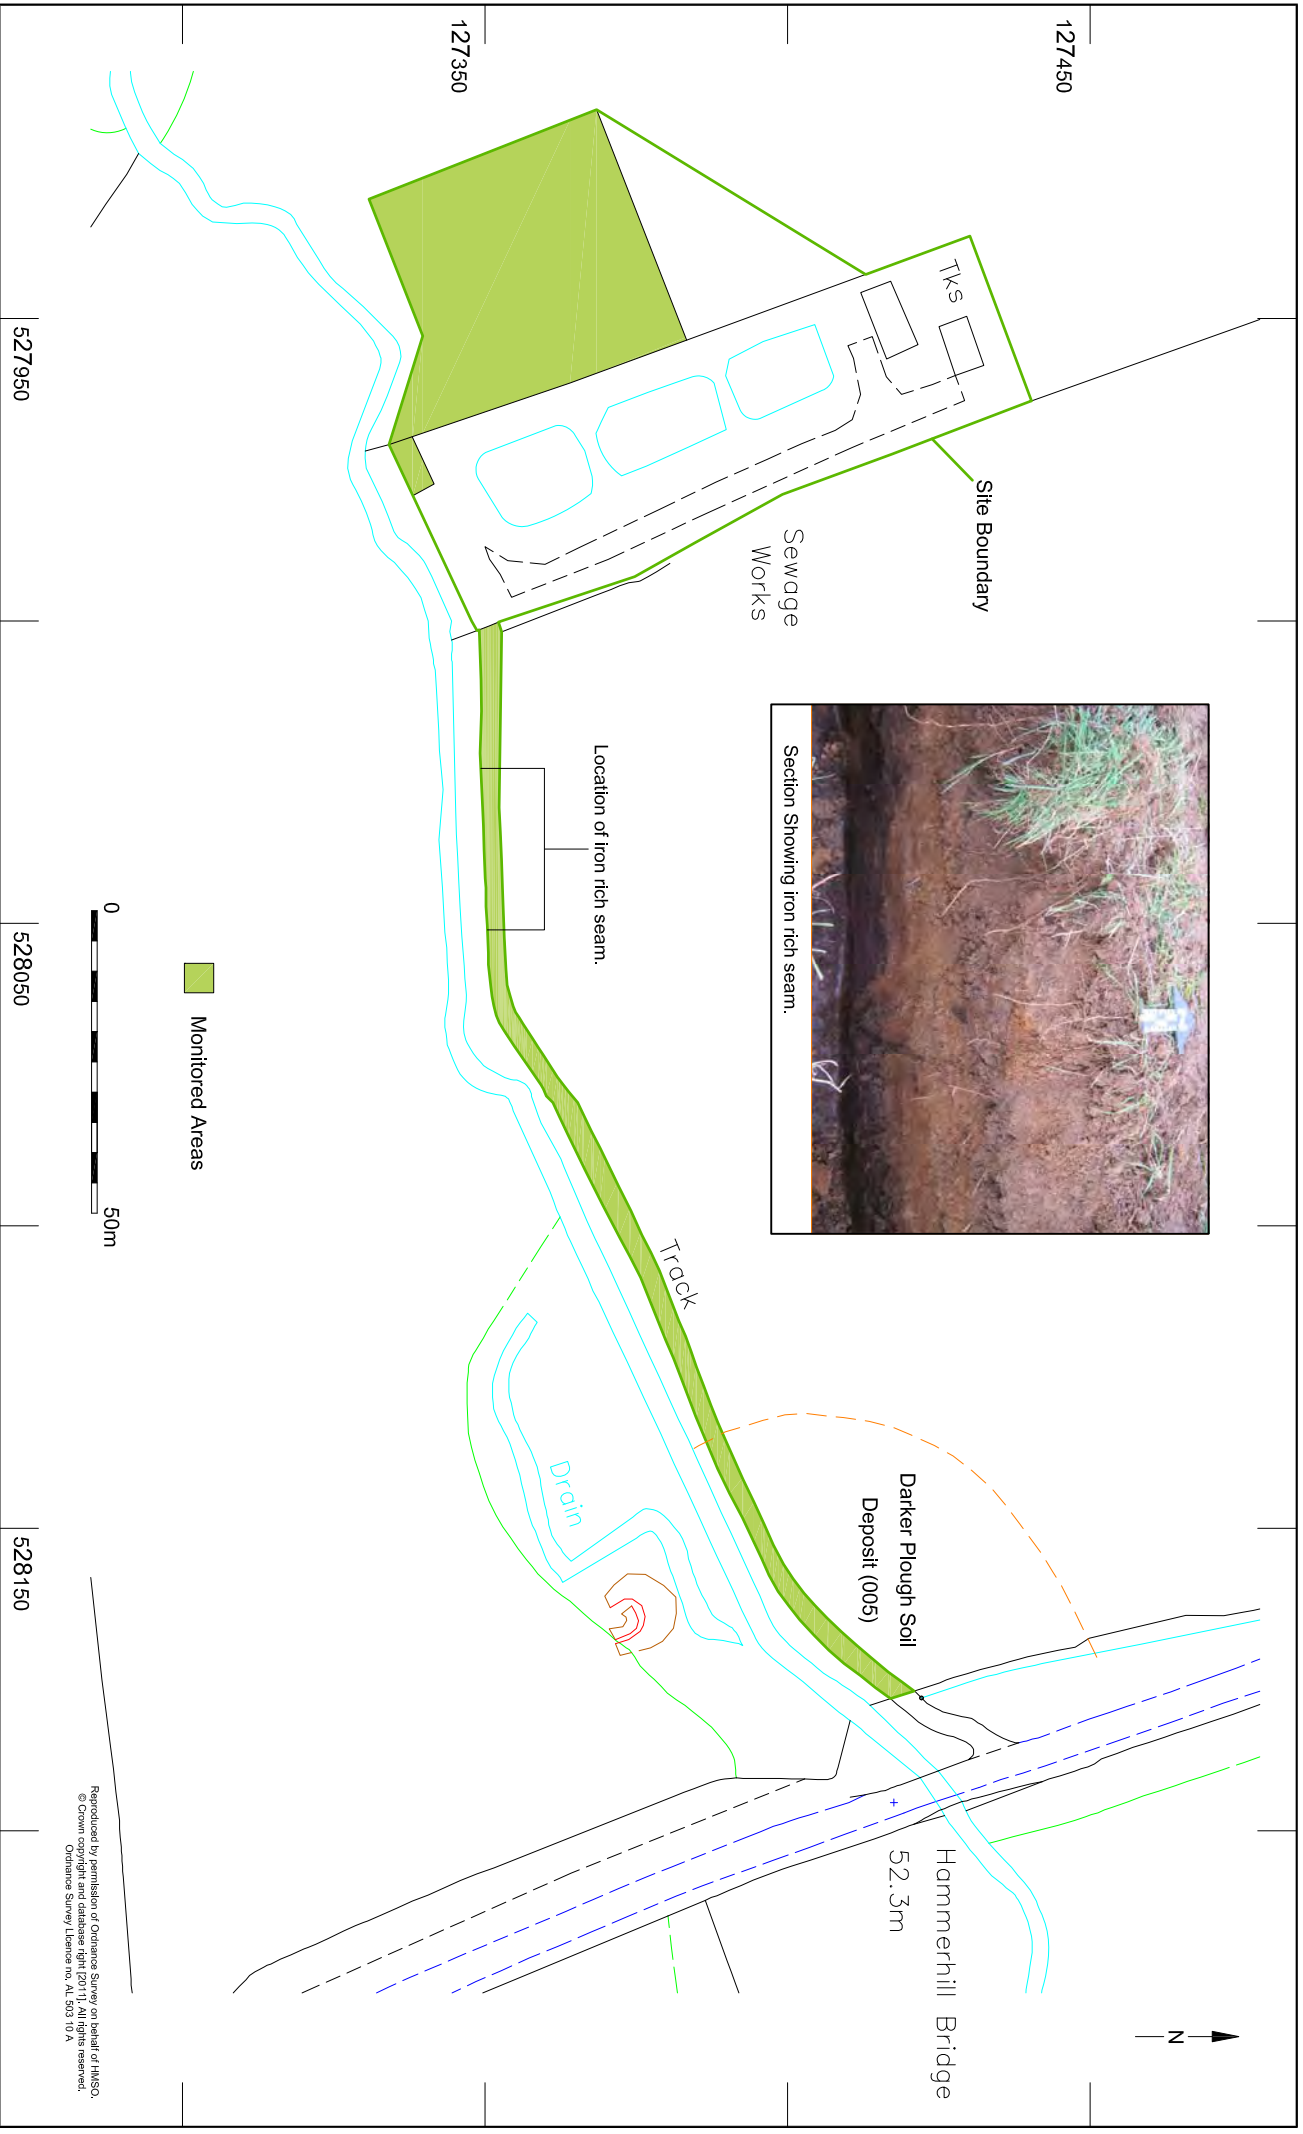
127350

127450

527950

528050

528150

Tks

Site Boundary

Sewage Works

Section Showing iron rich seam.

Location of iron rich seam.

Monitored Areas

0

50m

Track

Drain

Darker Plough Soil Deposit (005)

Hammerhill Bridge

52.3m

N

Reproduced by permission of Ordnance Survey on behalf of HMSO. © Crown copyright and database right [2011]. All rights reserved. Ordnance Survey Licence no. AL 503 10 A